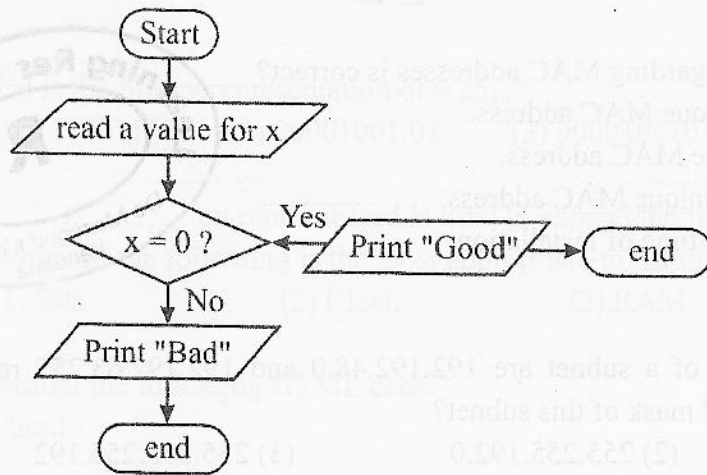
Start

read a value for x

x = 0 ?

Yes

Print "Good"

end

No

Print "Bad"

end

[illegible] regarding MAC addresses is correct?
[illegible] unique MAC address.
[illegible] MAC address.
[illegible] unique MAC address.

(2) Clock (3) RAM

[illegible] of a subnet are 192.192.48.0 and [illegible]
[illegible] mask of this subnet?
(2) 255.255.192.0 (3) 255.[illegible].192